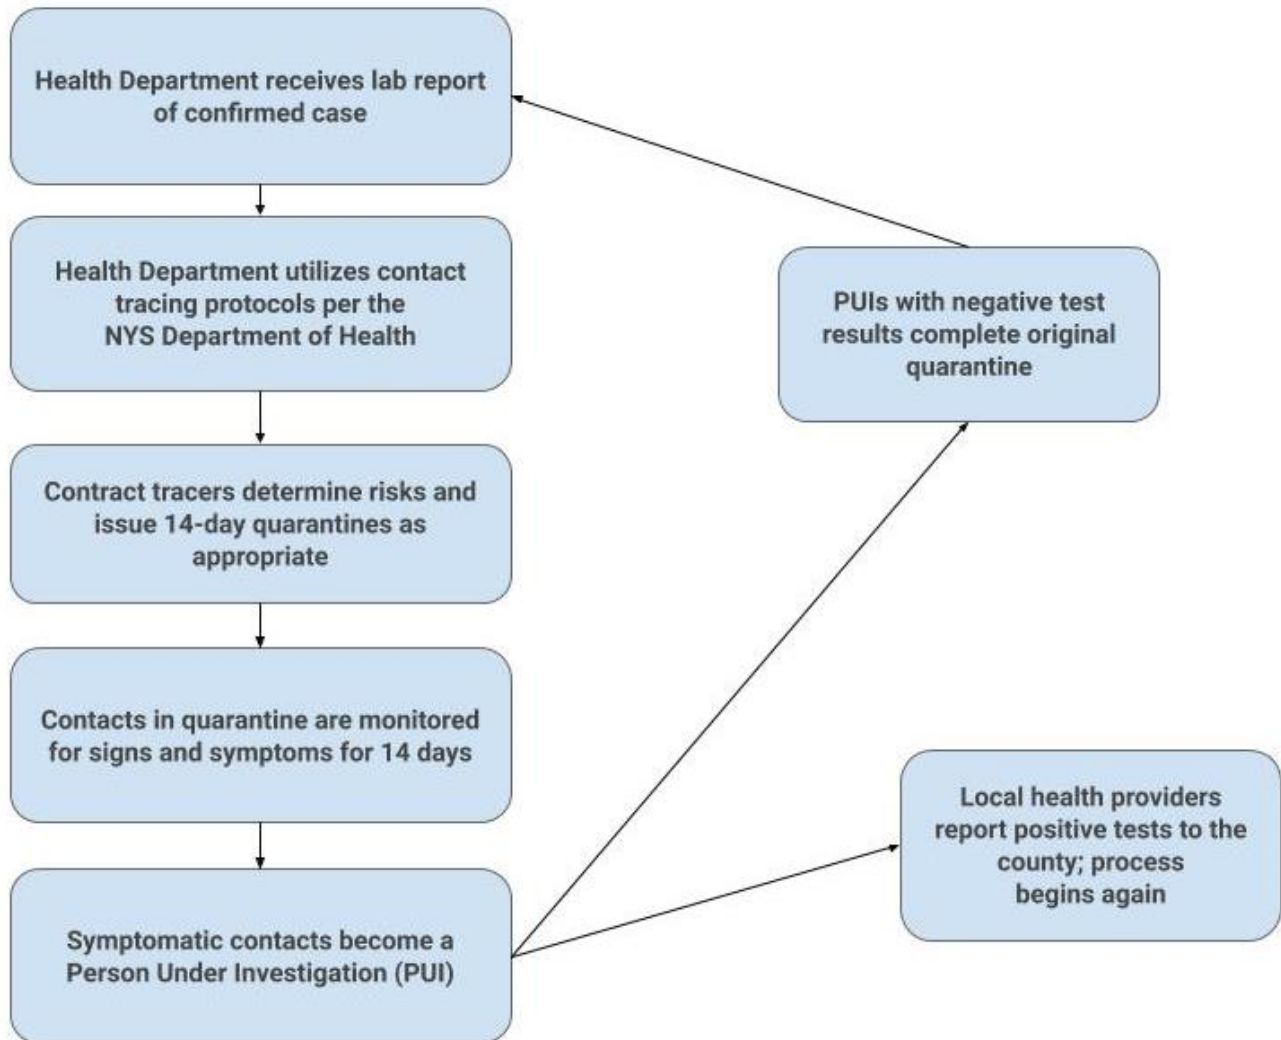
Health Department receives lab report of confirmed case

Health Department utilizes contact tracing protocols per the NYS Department of Health

Contract tracers determine risks and issue 14-day quarantines as appropriate

Contacts in quarantine are monitored for signs and symptoms for 14 days

Symptomatic contacts become a Person Under Investigation (PUI)

PUIs with negative test results complete original quarantine

Local health providers report positive tests to the county; process begins again